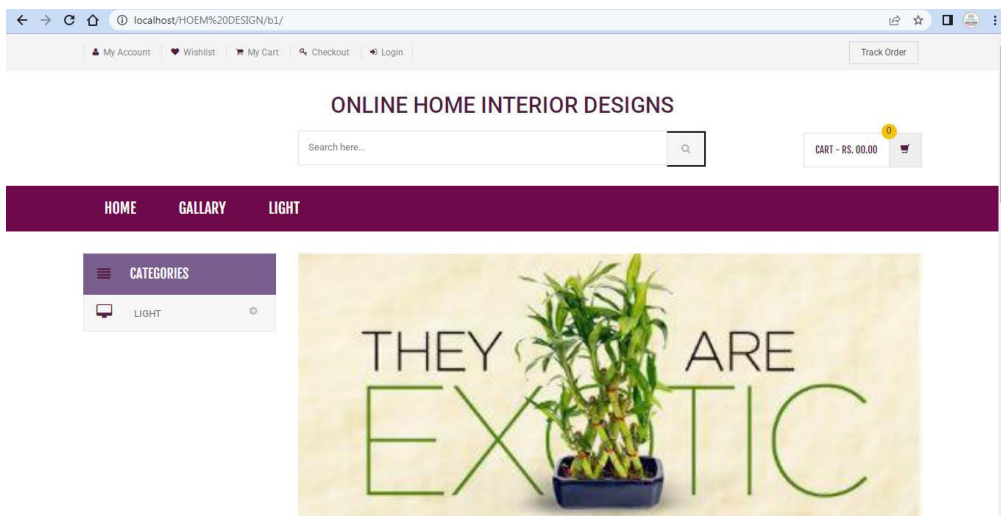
localhost/HOEM%20DESIGN/b1/

My Account | Wishlist | My Cart | Checkout | Login

Track Order

ONLINE HOME INTERIOR DESIGNS

Search here...

0

CART - RS. 00.00

HOME GALLARY LIGHT

CATEGORIES

LIGHT

THEY ARE

EXOTIC